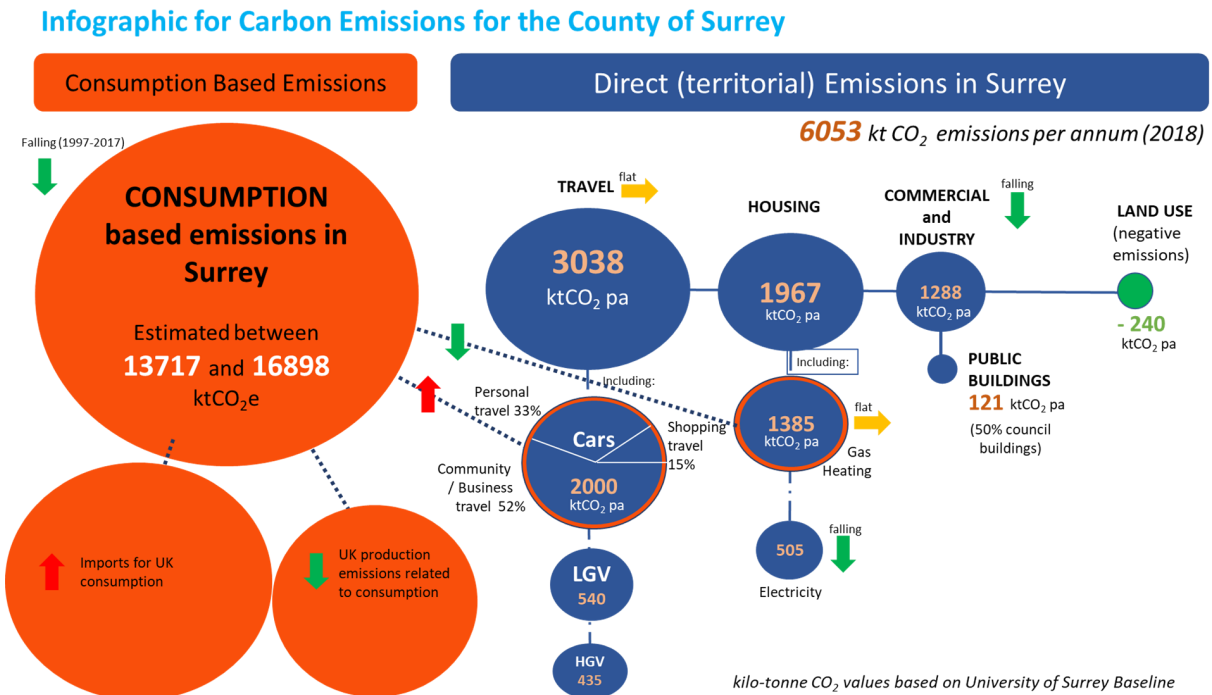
Infographic for Carbon Emissions for the County of Surrey

Consumption Based Emissions

Direct (territorial) Emissions in Surrey

6053 kt $CO_2$ emissions per annum (2018)

Falling (1997-2017)

CONSUMPTION based emissions in Surrey

Estimated between 13717 and 16898 $ktCO_2e$

Imports for UK consumption

UK production emissions related to consumption

TRAVEL flat

3038 $ktCO_2$ pa

Including:

Personal travel 33%

Cars

Shopping travel 15%

Community / Business travel 52%

2000 $ktCO_2$ pa

LGV 540

HGV 435

HOUSING

1967 $ktCO_2$ pa

Including:

1385 $ktCO_2$ pa

flat

Gas Heating

505

falling

Electricity

COMMERCIAL and INDUSTRY

falling

1288 $ktCO_2$ pa

PUBLIC BUILDINGS

121 $ktCO_2$ pa

(50% council buildings)

LAND USE (negative emissions)

- 240 $ktCO_2$ pa

kilo-tonne $CO_2$ values based on University of Surrey Baseline